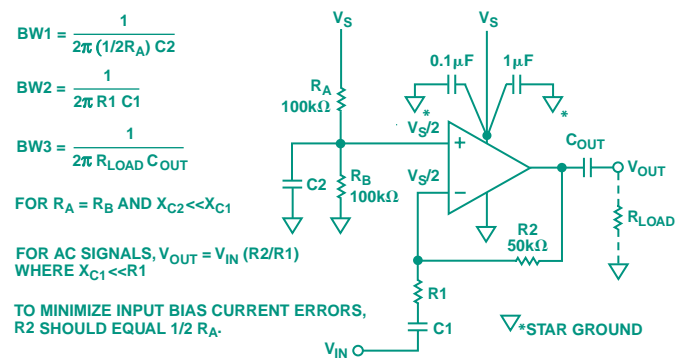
$BW1 = \frac{1}{2\pi\ (1/2R_A)\ C2}$

$BW2 = \frac{1}{2\pi\ R1\ C1}$

$BW3 = \frac{1}{2\pi\ R_{LOAD}\ C_{OUT}}$

FOR $R_A = R_B$ AND $X_{C2} << X_{C1}$

FOR AC SIGNALS, $V_{OUT} = V_{IN}\ (R2/R1)$ WHERE $X_{C1} << R1$

TO MINIMIZE INPUT BIAS CURRENT ERRORS, R2 SHOULD EQUAL 1/2 $R_A$.

$V_S$

$V_S$

0.1μF

1μF

*

*

$R_A$ 100kΩ

$V_S/2$

+

$C_{OUT}$

$V_{OUT}$

C2

$R_B$ 100kΩ

$V_S/2$

−

$R_{LOAD}$

R2 50kΩ

R1

C1

$V_{IN}$

*STAR GROUND